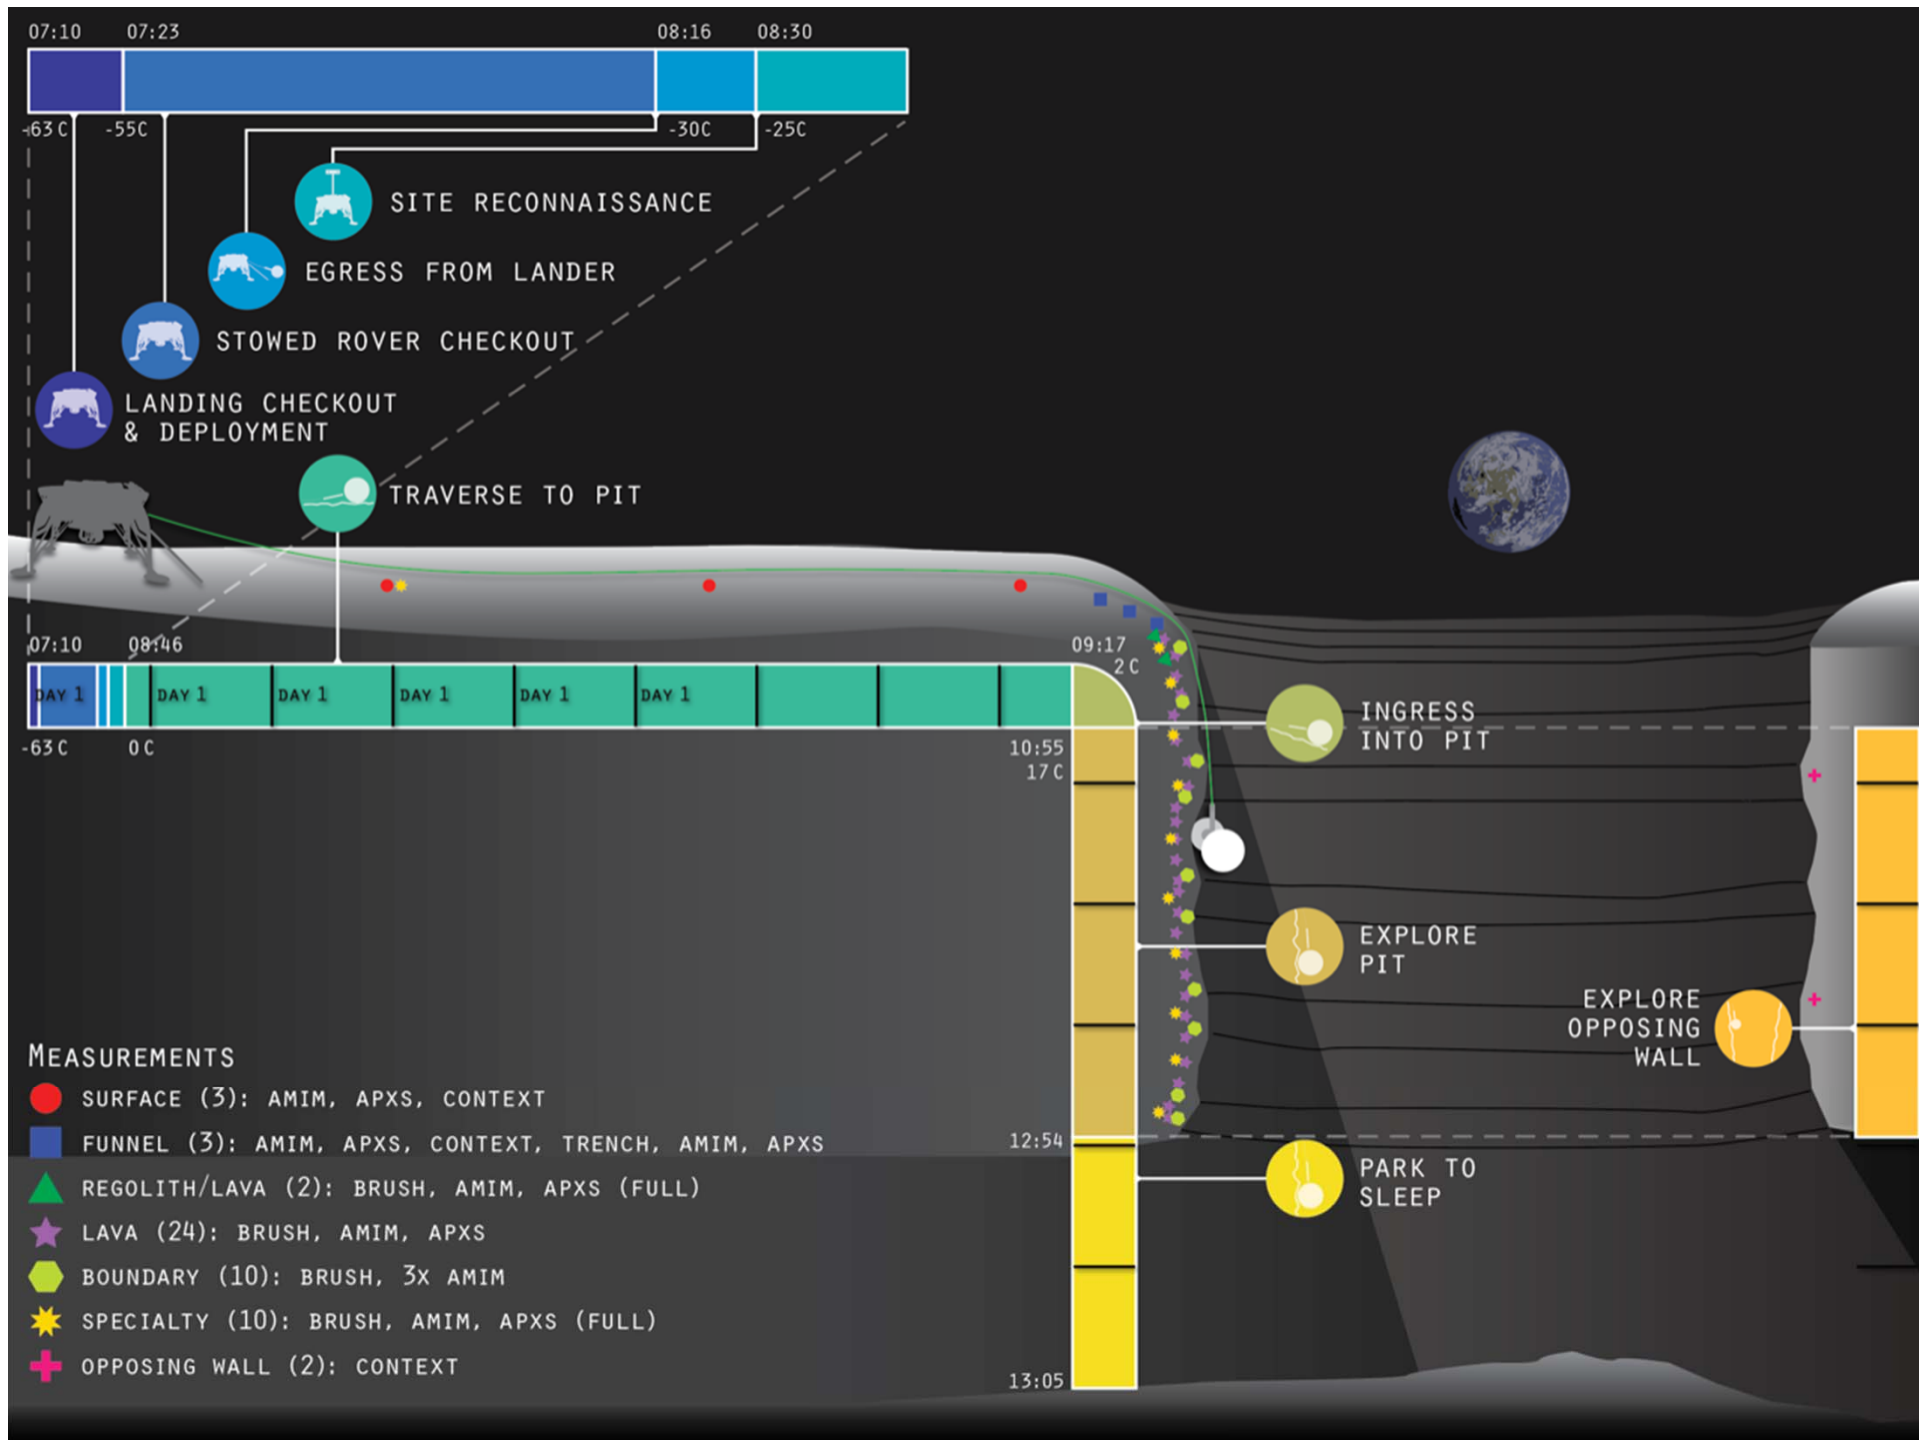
07:10 07:23 08:16 08:30

-63 C -55C -30C -25C

SITE RECONNAISSANCE

EGRESS FROM LANDER

STOWED ROVER CHECKOUT

LANDING CHECKOUT & DEPLOYMENT

TRAVERSE TO PIT

07:10 08:46 09:17 2 C

DAY 1 DAY 1 DAY 1 DAY 1 DAY 1 DAY 1

-63 C 0 C 10:55 17 C

INGRESS INTO PIT

EXPLORE PIT

EXPLORE OPPOSING WALL

PARK TO SLEEP

12:54

13:05

MEASUREMENTS

SURFACE (3): AMIM, APXS, CONTEXT

FUNNEL (3): AMIM, APXS, CONTEXT, TRENCH, AMIM, APXS

REGOLITH/LAVA (2): BRUSH, AMIM, APXS (FULL)

LAVA (24): BRUSH, AMIM, APXS

BOUNDARY (10): BRUSH, 3X AMIM

SPECIALTY (10): BRUSH, AMIM, APXS (FULL)

OPPOSING WALL (2): CONTEXT